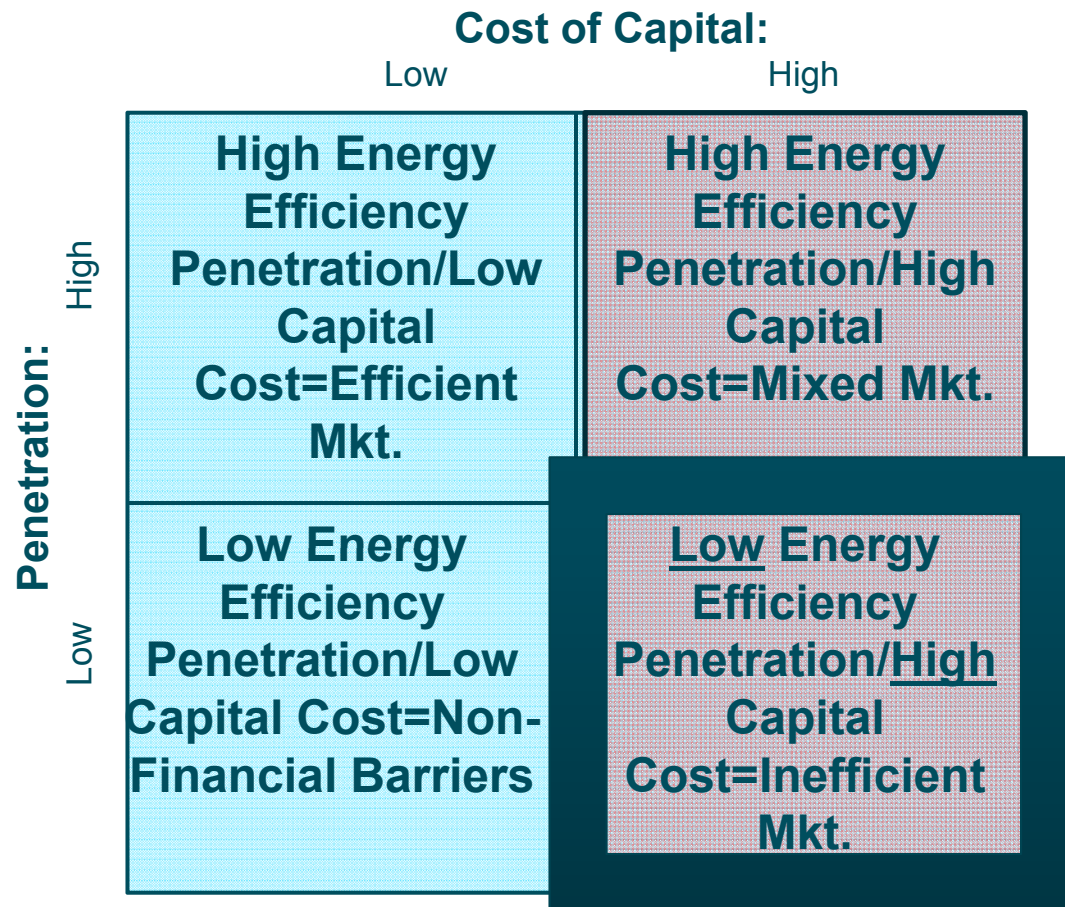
Cost of Capital:

Low

High

Penetration:

High

Low

High Energy Efficiency Penetration/Low Capital Cost=Efficient Mkt.

High Energy Efficiency Penetration/High Capital Cost=Mixed Mkt.

Low Energy Efficiency Penetration/Low Capital Cost=Non-Financial Barriers

Low Energy Efficiency Penetration/High Capital Cost=Inefficient Mkt.